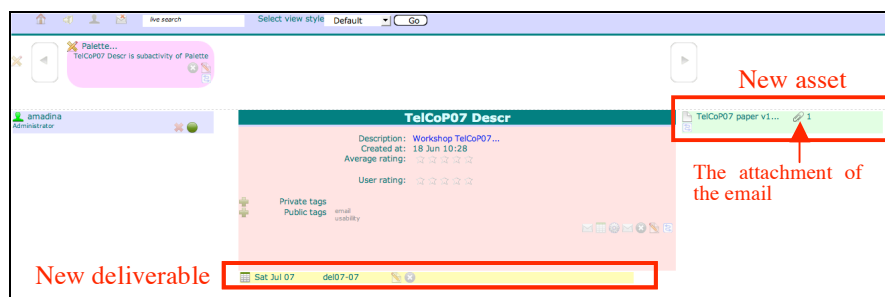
live search

Select view style Default Go

Palette...
TelCoP07 Descr is subactivity of Palette

New asset

amadina
Administrator

TelCoP07 Descr

Description: Workshop TelCoP07...
Created at: 18 Jun 10:28
Average rating:

User rating:

Private tags
Public tags email usability

TelCoP07 paper v1... 1

The attachment of the email

New deliverable

Sat Jul 07 del07-07